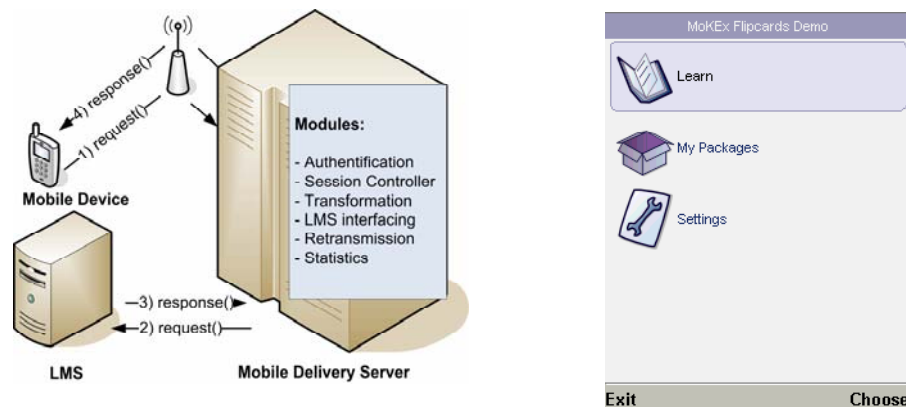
4) response()
1) request()
Mobile Device
Modules:
- Authentification
- Session Controller
- Transformation
- LMS interfacing
- Retransmission
- Statistics
3) response()
2) request()
LMS
Mobile Delivery Server

MoKEx Flipcards Demo
Learn
My Packages
Settings
Exit
Choose